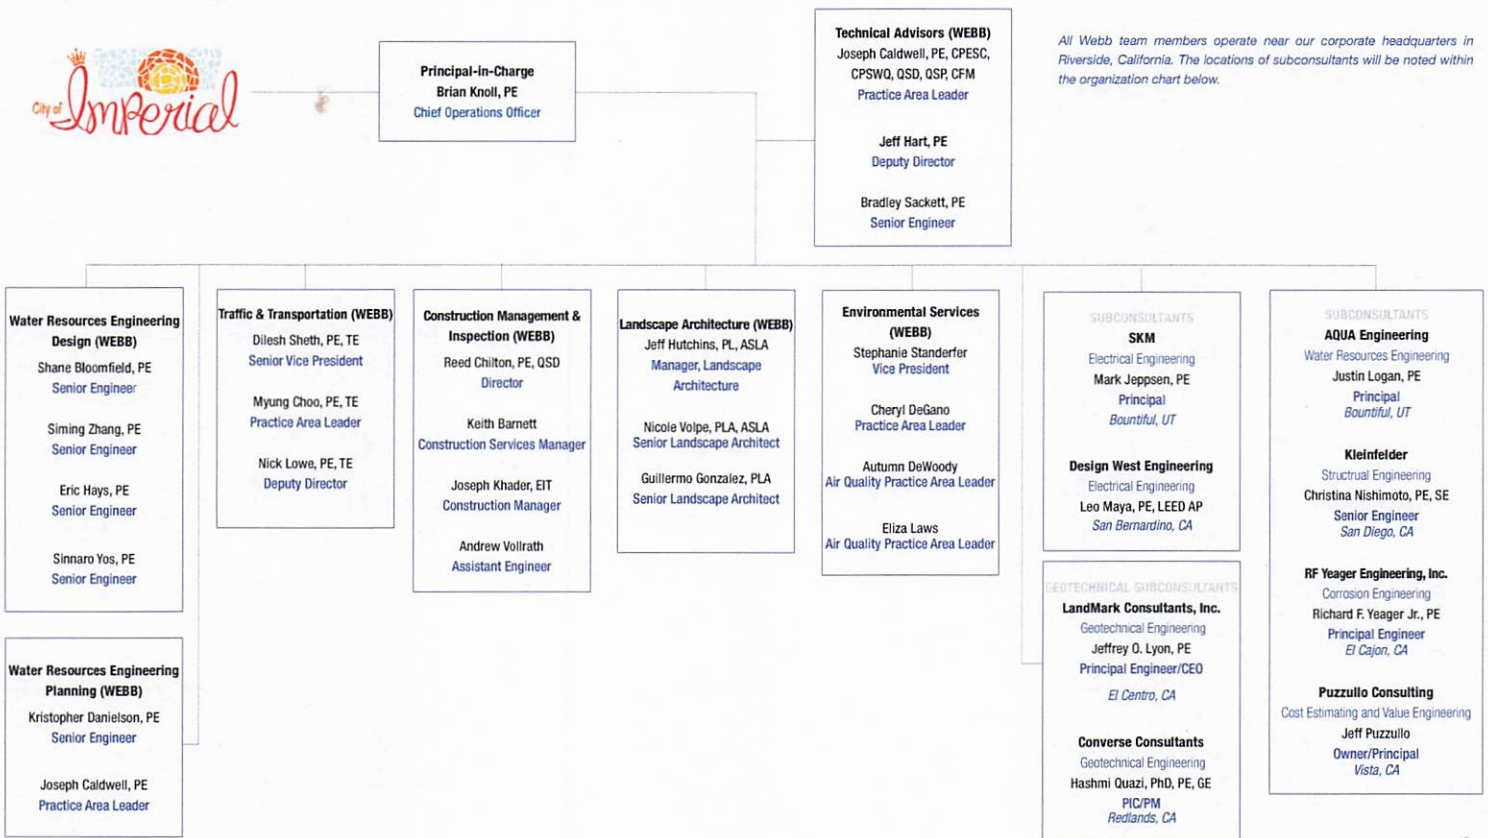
City of Imperial

Principal-in-Charge
Brian Knoll, PE
Chief Operations Officer

Technical Advisors (WEBB)
Joseph Caldwell, PE, CPESC, CPSWQ, QSD, QSP, CFM
Practice Area Leader

Jeff Hart, PE
Deputy Director

Bradley Sackett, PE
Senior Engineer

All Webb team members operate near our corporate headquarters in Riverside, California. The locations of subconsultants will be noted within the organization chart below.

Water Resources Engineering Design (WEBB)
Shane Bloomfield, PE
Senior Engineer

Siming Zhang, PE
Senior Engineer

Eric Hays, PE
Senior Engineer

Sinnaro Yos, PE
Senior Engineer

Water Resources Engineering Planning (WEBB)
Kristopher Danielson, PE
Senior Engineer

Joseph Caldwell, PE
Practice Area Leader

Traffic & Transportation (WEBB)
Dilesh Sheth, PE, TE
Senior Vice President

Myung Choo, PE, TE
Practice Area Leader

Nick Lowe, PE, TE
Deputy Director

Construction Management & Inspection (WEBB)
Reed Chilton, PE, QSD
Director

Keith Barnett
Construction Services Manager

Joseph Khader, EIT
Construction Manager

Andrew Vollrath
Assistant Engineer

Landscape Architecture (WEBB)
Jeff Hutchins, PL, ASLA
Manager, Landscape Architecture

Nicole Volpe, PLA, ASLA
Senior Landscape Architect

Guillermo Gonzalez, PLA
Senior Landscape Architect

Environmental Services (WEBB)
Stephanie Standerfer
Vice President

Cheryl DeGano
Practice Area Leader

Autumn DeWoody
Air Quality Practice Area Leader

Eliza Laws
Air Quality Practice Area Leader

SUBCONSULTANTS
SKM
Electrical Engineering
Mark Jeppsen, PE
Principal
Bountiful, UT

Design West Engineering
Electrical Engineering
Leo Maya, PE, LEED AP
San Bernardino, CA

GEOTECHNICAL SUBCONSULTANTS
LandMark Consultants, Inc.
Geotechnical Engineering
Jeffrey O. Lyon, PE
Principal Engineer/CEO
El Centro, CA

Converse Consultants
Geotechnical Engineering
Hashmi Quazi, PhD, PE, GE
PIC/PM
Redlands, CA

SUBCONSULTANTS
AQUA Engineering
Water Resources Engineering
Justin Logan, PE
Principal
Bountiful, UT

Kleinfelder
Structrual Engineering
Christina Nishimoto, PE, SE
Senior Engineer
San Diego, CA

RF Yeager Engineering, Inc.
Corrosion Engineering
Richard F. Yeager Jr., PE
Principal Engineer
El Cajon, CA

Puzzullo Consulting
Cost Estimating and Value Engineering
Jeff Puzzullo
Owner/Principal
Vista, CA